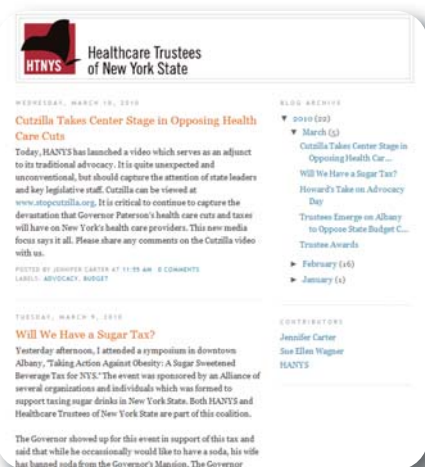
HTNYS Healthcare Trustees of New York State

WEDNESDAY, MARCH 10, 2010

Cutzilla Takes Center Stage in Opposing Health Care Cuts

Today, HANYS has launched a video which serves as an adjunct to its traditional advocacy. It is quite unexpected and unconventional, but should capture the attention of state leaders and key legislative staff. Cutzilla can be viewed at www.stopcutzilla.org. It is critical to continue to capture the devastation that Governor Paterson's health care cuts and taxes will have on New York's health care providers. This new media focus says it all. Please share any comments on the Cutzilla video with us.

POSTED BY JENNIFER CARTER AT 11:59 AM 0 COMMENTS
LABELS: ADVOCACY, BUDGET

TUESDAY, MARCH 9, 2010

Will We Have a Sugar Tax?

Yesterday afternoon, I attended a symposium in downtown Albany, "Taking Action Against Obesity: A Sugar Sweetened Beverage Tax for NYS." The event was sponsored by an Alliance of several organizations and individuals which was formed to support taxing sugar drinks in New York State. Both HANYS and Healthcare Trustees of New York State are part of this coalition.

The Governor showed up for this event in support of this tax and said that while he occassionally would like to have a soda, his wife has banned soda from the Governor's Mansion. The Governor

BLOG ARCHIVE

▼ 2010 (22)
▼ March (5)
Cutzilla Takes Center Stage in Opposing Health Car...
Will We Have a Sugar Tax?
Howard's Take on Advocacy Day
Trustees Emerge on Albany to Oppose State Budget C...
Trustee Awards
► February (16)
► January (1)

CONTRIBUTORS

Jennifer Carter
Sue Ellen Wagner
HANYS